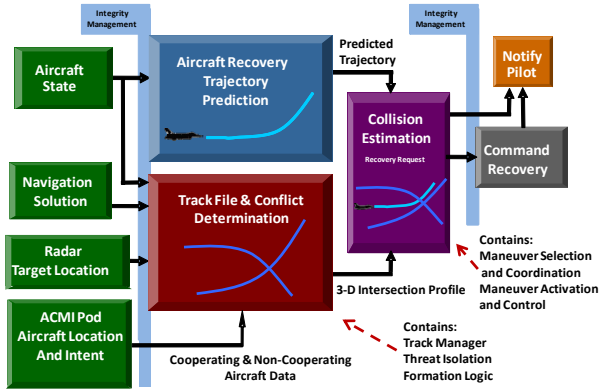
Integrity Management

Integrity Management

Aircraft State

Aircraft Recovery Trajectory Prediction

Predicted Trajectory

Notify Pilot

Collision Estimation

Recovery Request

Command Recovery

Navigation Solution

Track File & Conflict Determination

Radar Target Location

Contains:
Maneuver Selection and Coordination
Maneuver Activation and Control

3-D Intersection Profile

ACMI Pod Aircraft Location And Intent

Contains:
Track Manager
Threat Isolation
Formation Logic

Cooperating & Non-Cooperating Aircraft Data